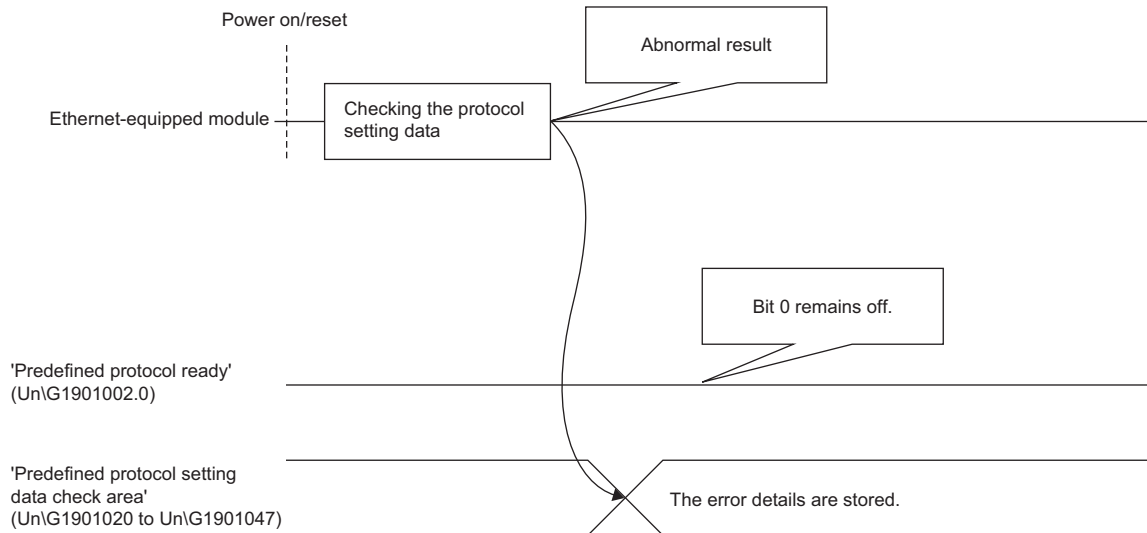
Power on/reset

Abnormal result

Ethernet-equipped module

Checking the protocol setting data

Bit 0 remains off.

'Predefined protocol ready' (Un\G1901002.0)

'Predefined protocol setting data check area' (Un\G1901020 to Un\G1901047)

The error details are stored.